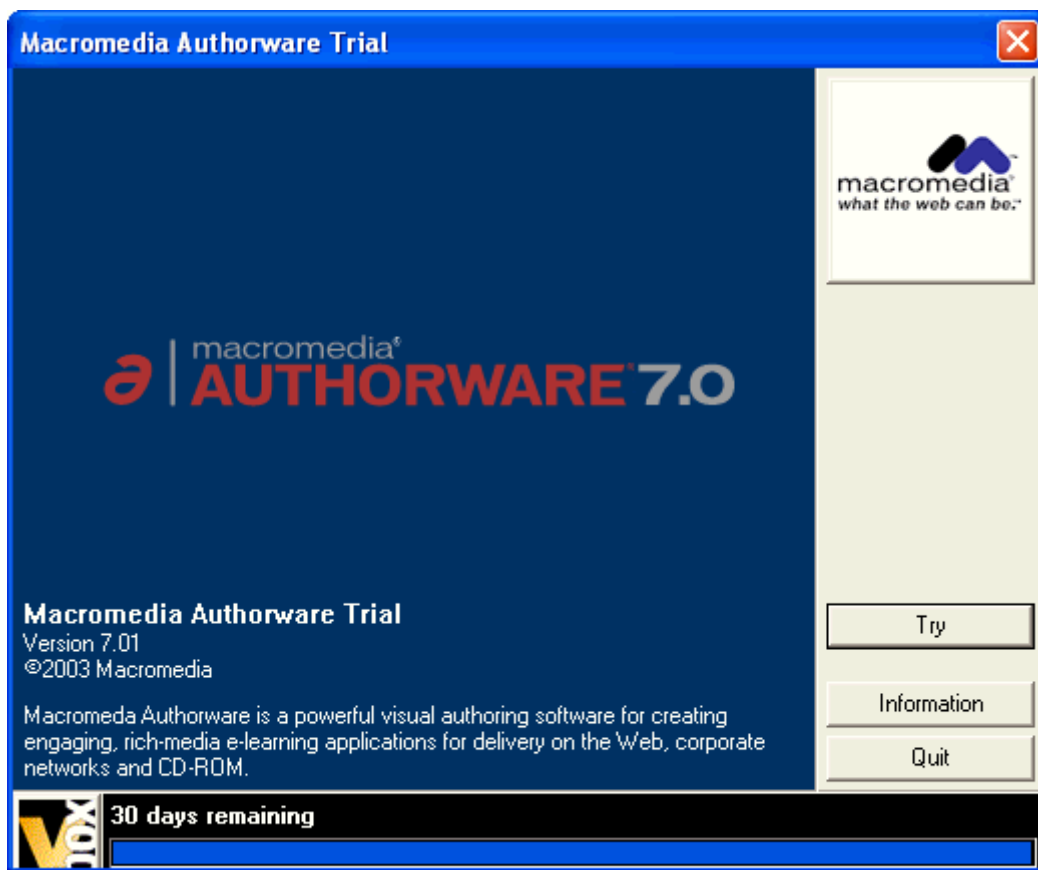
Macromedia Authorware Trial

macromedia
what the web can be.

macromedia
AUTHORWARE 7.0

Macromedia Authorware Trial
Version 7.01
©2003 Macromedia

Macromeda Authorware is a powerful visual authoring software for creating engaging, rich-media e-learning applications for delivery on the Web, corporate networks and CD-ROM.

Try

Information

Quit

VBOX

30 days remaining